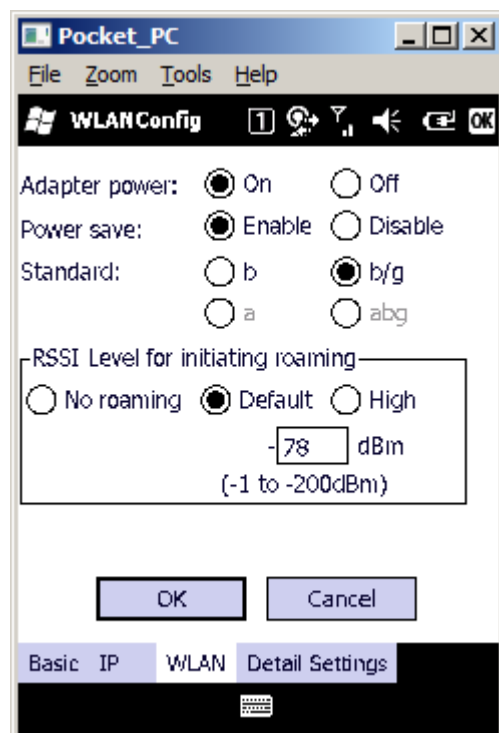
Pocket_PC

File Zoom Tools Help

WLANConfig 1 OK

Adapter power: On Off

Power save: Enable Disable

Standard: b b/g

a abg

RSSI Level for initiating roaming

No roaming Default High

-78 dBm

(-1 to -200dBm)

OK Cancel

Basic IP WLAN Detail Settings